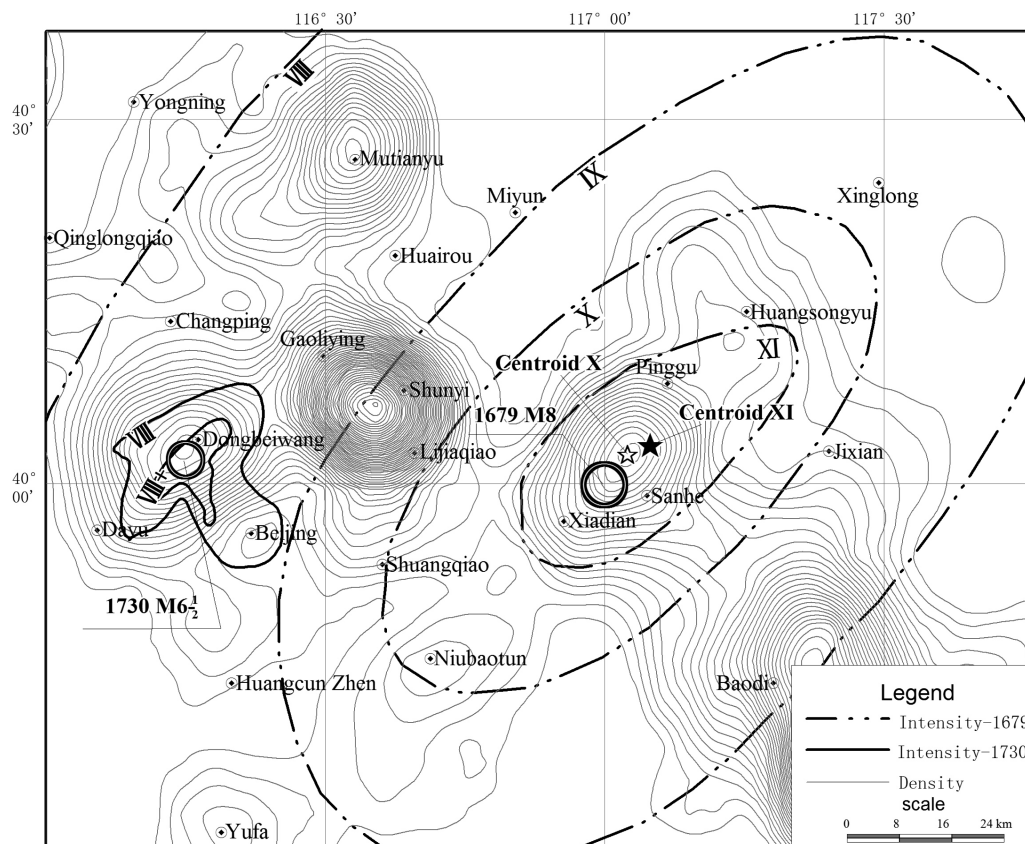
116° 30'
117° 00'
117° 30'
40° 30'
40° 00'
VIII
Yongning
Mutianyu
Miyun
IX
Xinglong
Qinglongqiao
Huairou
Changping
X
Huangsongyu
Gaoliying
Centroid X
Pinggu
XI
Shunyi
1679 M8
Centroid XI
VIII
Dongbeiwang
Lijiaqiao
Jixian
VIII
Sanhe
Dayu
Beijing
Xiadian
Shuangqiao
1730 M$6\frac{1}{2}$
Niubaotun
Huangcun Zhen
Baodi
Yufa
Legend
Intensity-167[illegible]
Intensity-1730
Density
scale
0 8 16 24 km